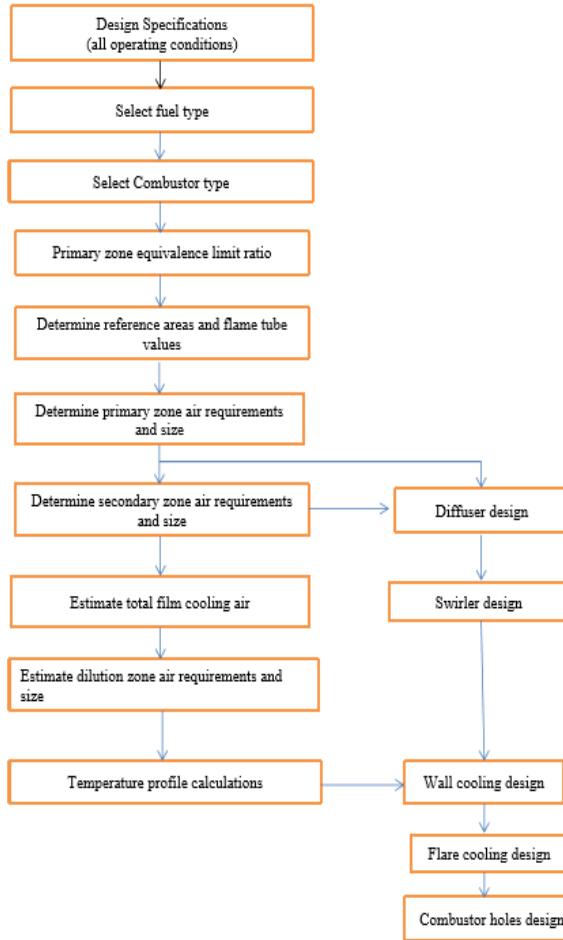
Design Specifications
(all operating conditions)

Select fuel type

Select Combustor type

Primary zone equivalence limit ratio

Determine reference areas and flame tube values

Determine primary zone air requirements and size

Determine secondary zone air requirements and size

Diffuser design

Estimate total film cooling air

Swirler design

Estimate dilution zone air requirements and size

Temperature profile calculations

Wall cooling design

Flare cooling design

Combustor holes design